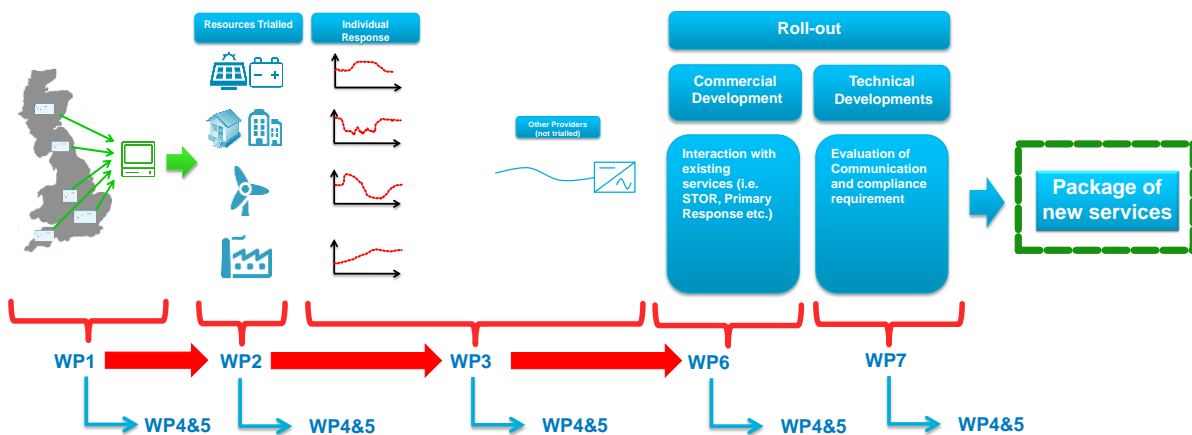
Resources Trialled

Individual Response

Other Providers (not trialled)

Roll-out

Commercial Development

Technical Developments

Interaction with existing services (i.e. STOR, Primary Response etc.)

Evaluation of Communication and compliance requirement

Package of new services

WP1

WP2

WP3

WP6

WP7

WP4&5

WP4&5

WP4&5

WP4&5

WP4&5